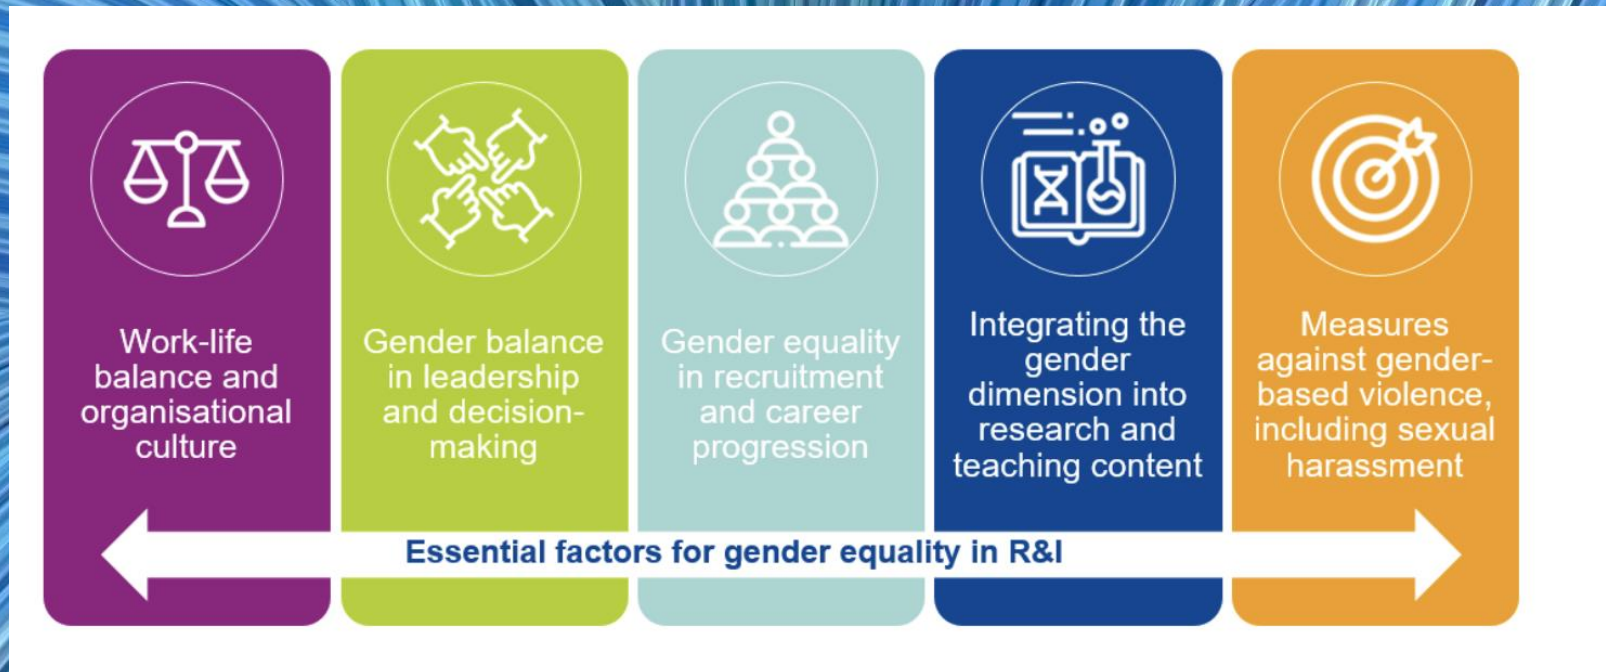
Work-life balance and organisational culture

Gender balance in leadership and decision-making

Gender equality in recruitment and career progression

Integrating the gender dimension into research and teaching content

Measures against gender-based violence, including sexual harassment

Essential factors for gender equality in R&I